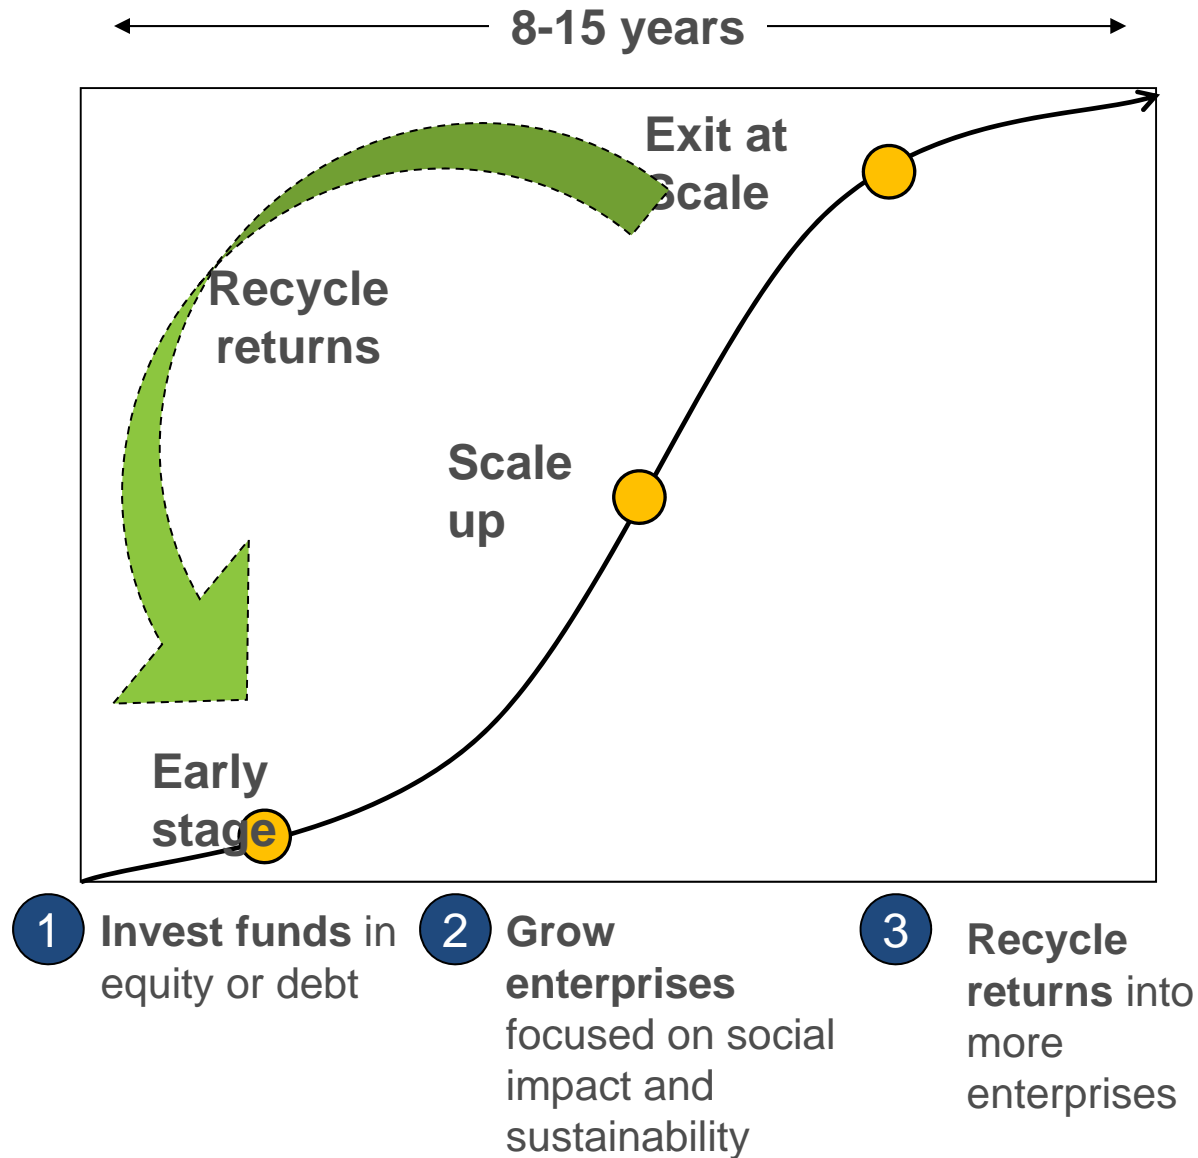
8-15 years

Exit at Scale

Recycle returns

Scale up

Early stage

1 Invest funds in equity or debt

2 Grow enterprises focused on social impact and sustainability

3 Recycle returns into more enterprises